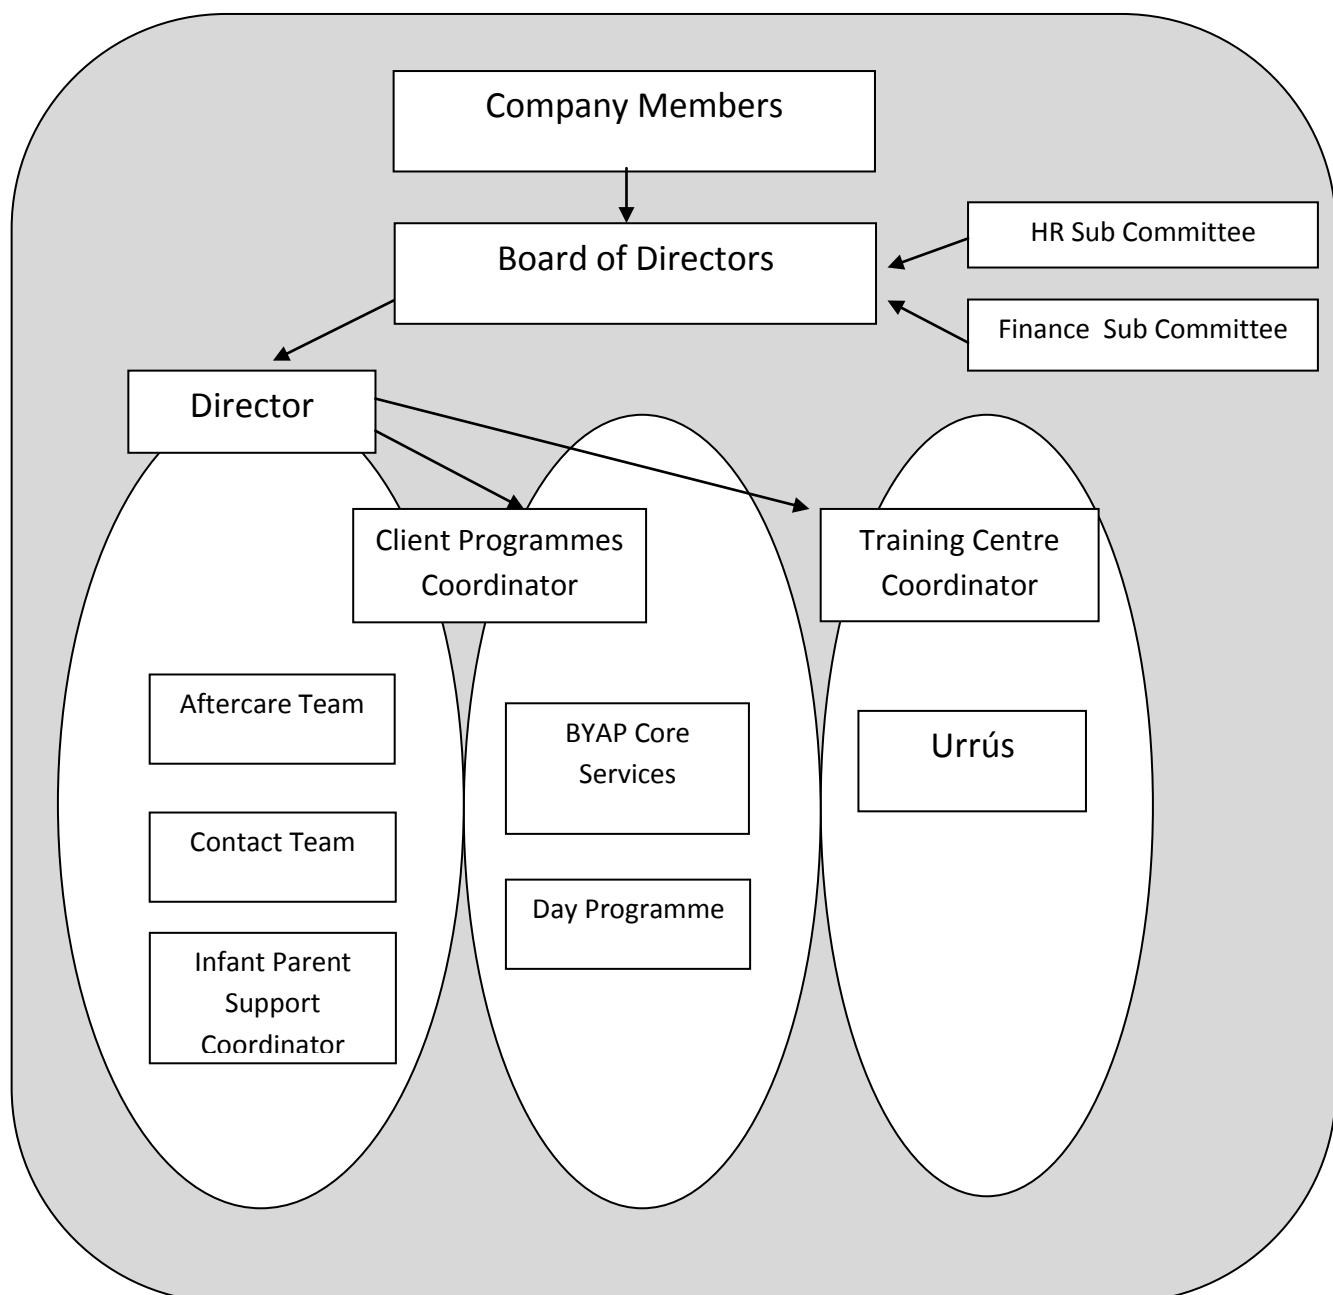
Company Members

Board of Directors

HR Sub Committee

Finance Sub Committee

Director

Client Programmes Coordinator

Training Centre Coordinator

Aftercare Team

Contact Team

Infant Parent Support Coordinator

BYAP Core Services

Day Programme

Urrús